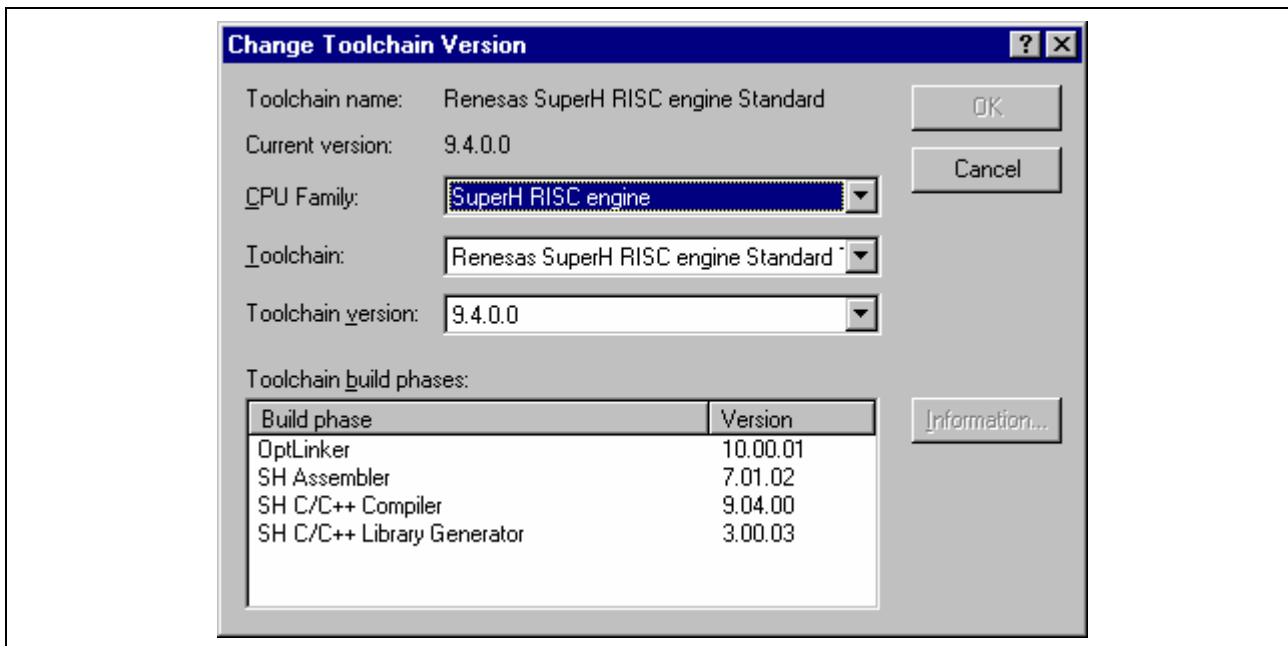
Change Toolchain Version

?

Toolchain name: Renesas SuperH RISC engine Standard

Current version: 9.4.0.0

CPU Family: SuperH RISC engine

Toolchain: Renesas SuperH RISC engine Standard

Toolchain version: 9.4.0.0

OK

Cancel

Toolchain build phases:

| Build phase | Version |
|---|---|
| OptLinker | 10.00.01 |
| SH Assembler | 7.01.02 |
| SH C/C++ Compiler | 9.04.00 |
| SH C/C++ Library Generator | 3.00.03 |

Information...